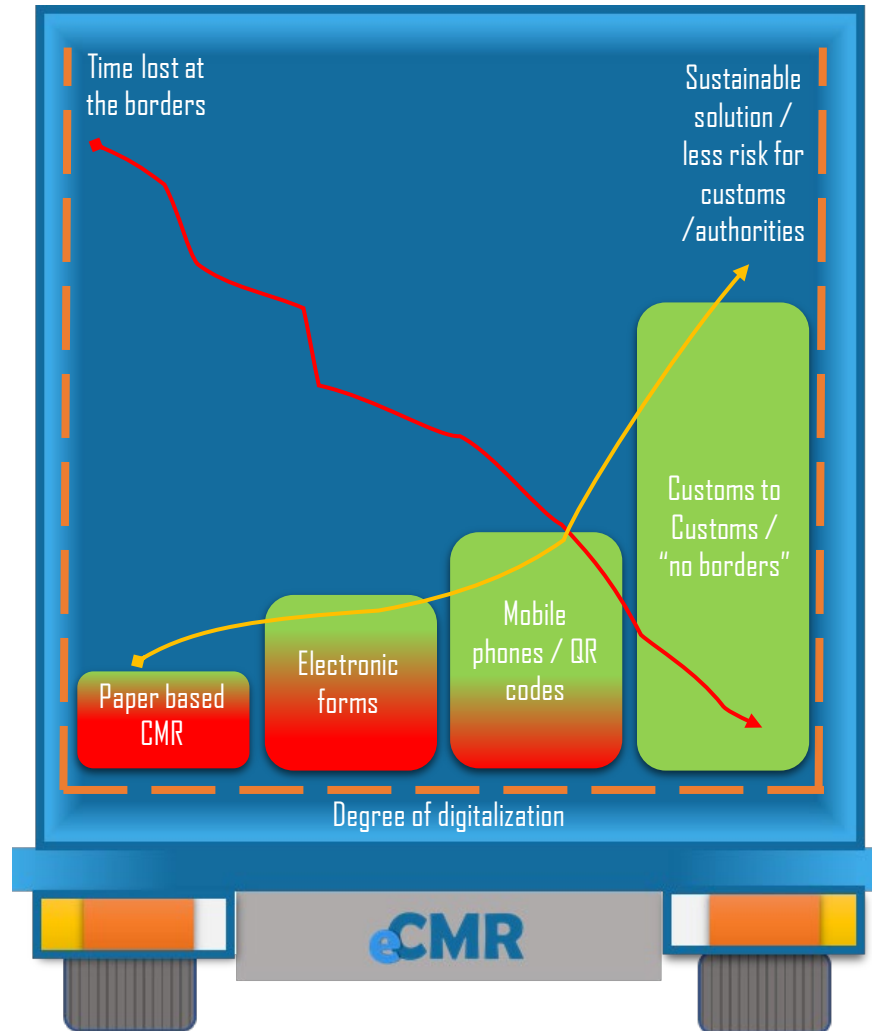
Time lost at the borders

Sustainable solution / less risk for customs /authorities

Paper based CMR

Electronic forms

Mobile phones / QR codes

Customs to Customs / "no borders"

Degree of digitalization

eCMR